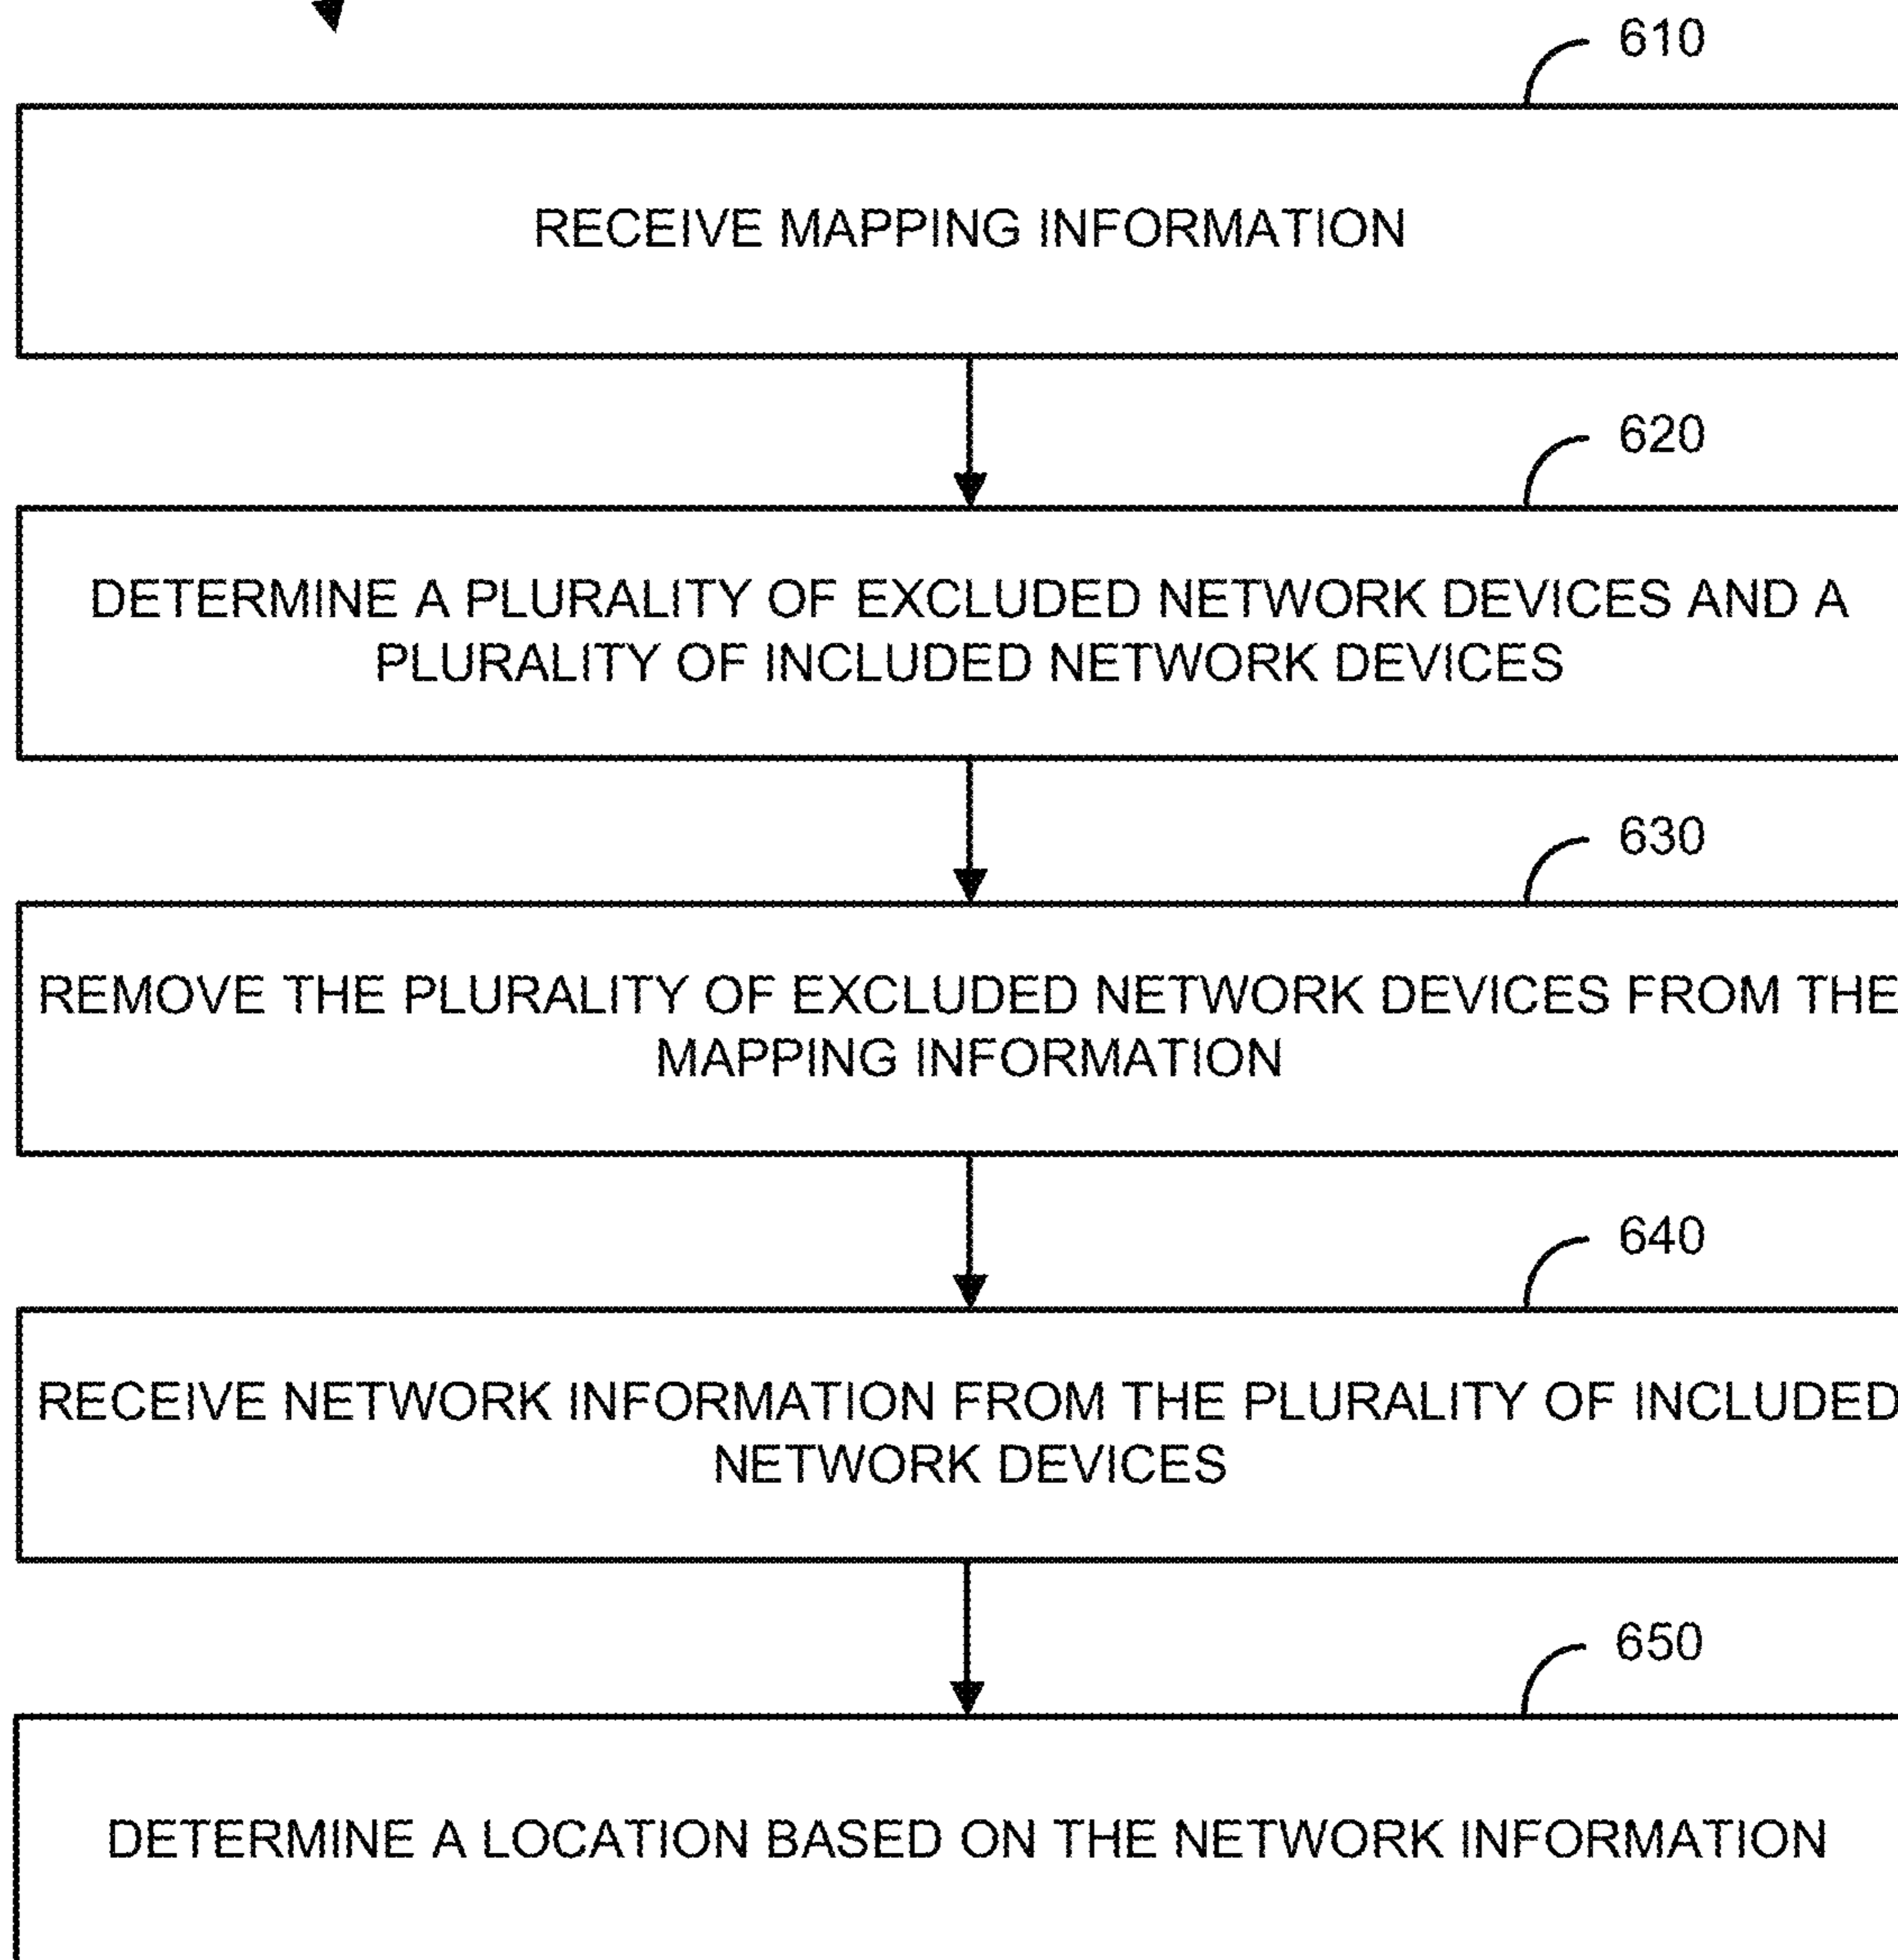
610

RECEIVE MAPPING INFORMATION

620

DETERMINE A PLURALITY OF EXCLUDED NETWORK DEVICES AND A PLURALITY OF INCLUDED NETWORK DEVICES

630

REMOVE THE PLURALITY OF EXCLUDED NETWORK DEVICES FROM THE MAPPING INFORMATION

640

RECEIVE NETWORK INFORMATION FROM THE PLURALITY OF INCLUDED NETWORK DEVICES

650

DETERMINE A LOCATION BASED ON THE NETWORK INFORMATION